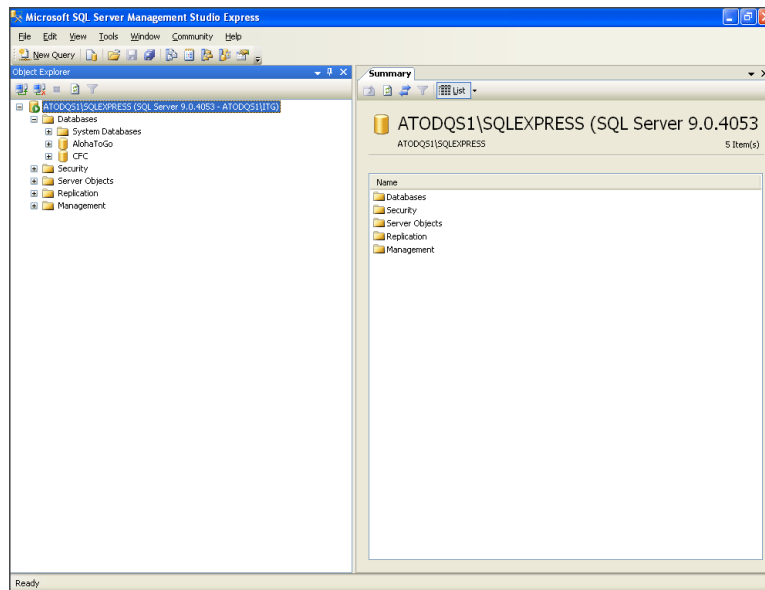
Microsoft SQL Server Management Studio Express

File Edit View Tools Window Community Help

New Query

Object Explorer

ATODQS1\SQLEXPRESS (SQL Server 9.0.4053 - ATODQS1\ITG)
Databases
System Databases
AlohaToGo
CFC
Security
Server Objects
Replication
Management

Summary

List

ATODQS1\SQLEXPRESS (SQL Server 9.0.4053

ATODQS1\SQLEXPRESS

5 Item(s)

Name
Databases
Security
Server Objects
Replication
Management

Ready